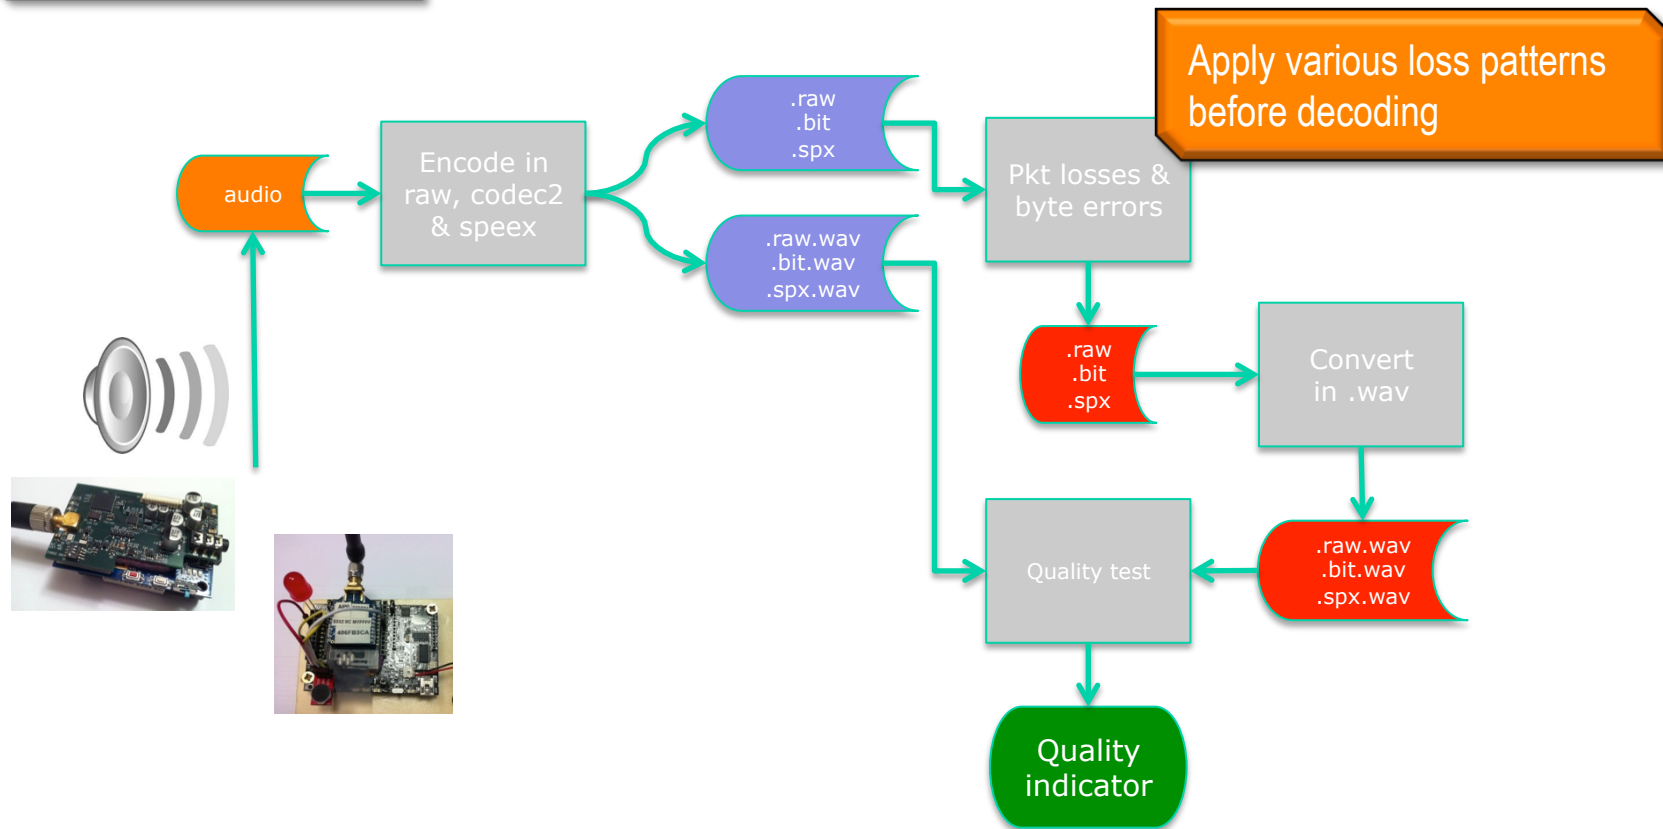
Apply various loss patterns before decoding

audio

Encode in raw, codec2 & speex

.raw
.bit
.spx

.raw.wav
.bit.wav
.spx.wav

Pkt losses & byte errors

.raw
.bit
.spx

Convert in .wav

.raw.wav
.bit.wav
.spx.wav

Quality test

Quality indicator